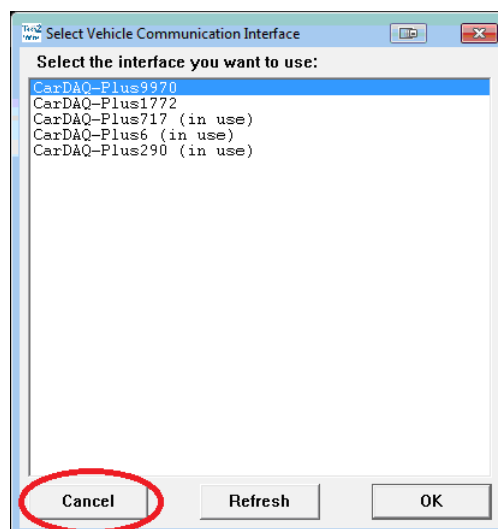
Tech2Win Select Vehicle Communication Interface

Select the interface you want to use:

CarDAQ-Plus9970
CarDAQ-Plus1772
CarDAQ-Plus717 (in use)
CarDAQ-Plus6 (in use)
CarDAQ-Plus290 (in use)

Cancel
Refresh
OK